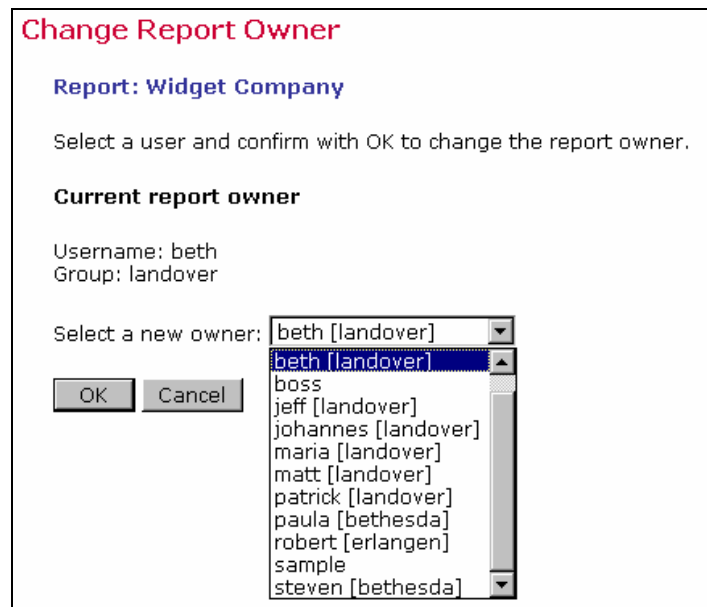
Change Report Owner

Report: Widget Company

Select a user and confirm with OK to change the report owner.

Current report owner

Username: beth
Group: landover

Select a new owner: beth [landover]

beth [landover]
boss
jeff [landover]
johannes [landover]
maria [landover]
matt [landover]
patrick [landover]
paula [bethesda]
robert [erlangen]
sample
steven [bethesda]

OK Cancel